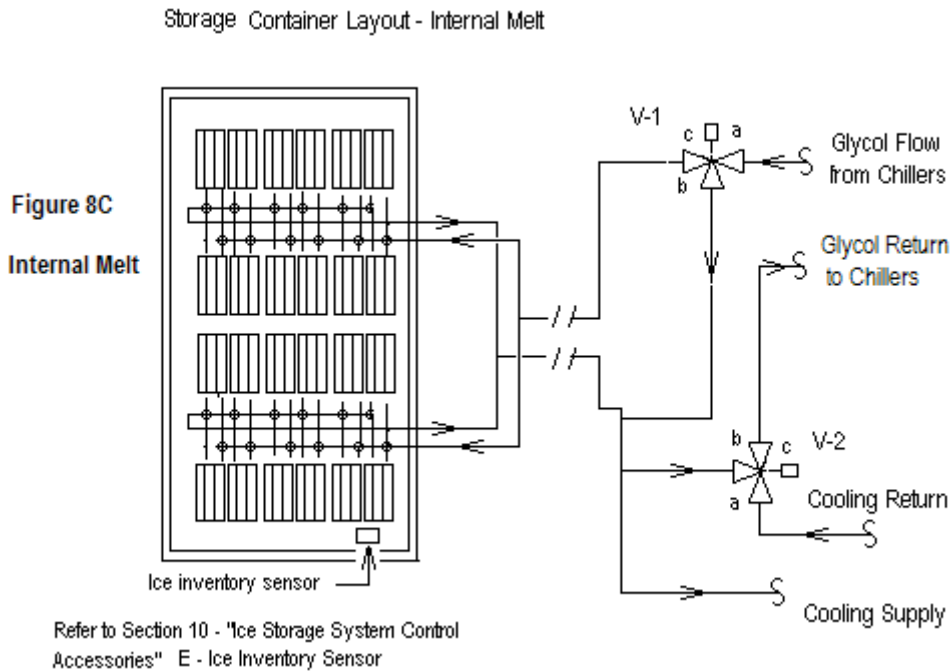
Storage Container Layout - Internal Melt

Figure 8C

Internal Melt

V-1

c a

b

Glycol Flow from Chillers

Glycol Return to Chillers

b c V-2

a

Cooling Return

Cooling Supply

Ice inventory sensor

Refer to Section 10 - "Ice Storage System Control Accessories" E - Ice Inventory Sensor